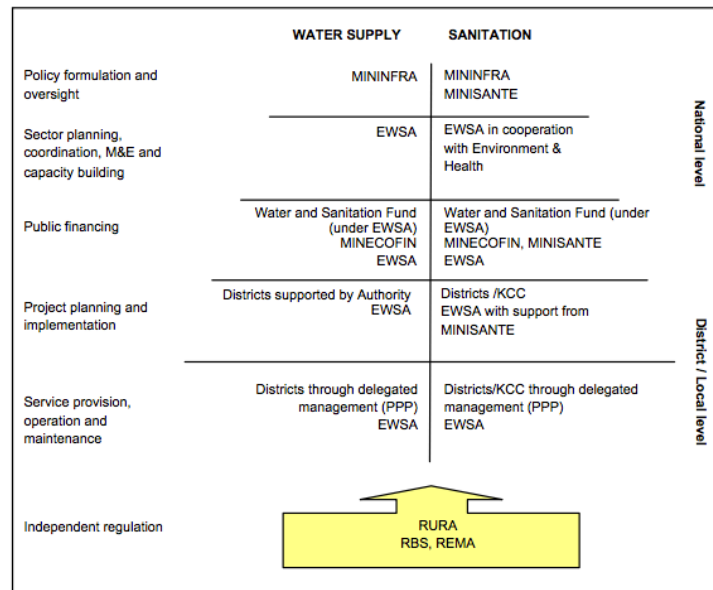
WATER SUPPLY SANITATION

| | WATER SUPPLY | SANITATION |
|---|---|---|
| Policy formulation and oversight | MININFRA | MININFRA MINISANTE |
| Sector planning, coordination, M&E and capacity building | EWSA | EWSA in cooperation with Environment & Health |
| Public financing | Water and Sanitation Fund (under EWSA) MINECOFIN EWSA | Water and Sanitation Fund (under EWSA) MINECOFIN, MINISANTE EWSA |
| Project planning and implementation | Districts supported by Authority EWSA | Districts /KCC EWSA with support from MINISANTE |
| Service provision, operation and maintenance | Districts through delegated management (PPP) EWSA | Districts/KCC through delegated management (PPP) EWSA |

National level

District / Local level

Independent regulation

RURA
RBS, REMA